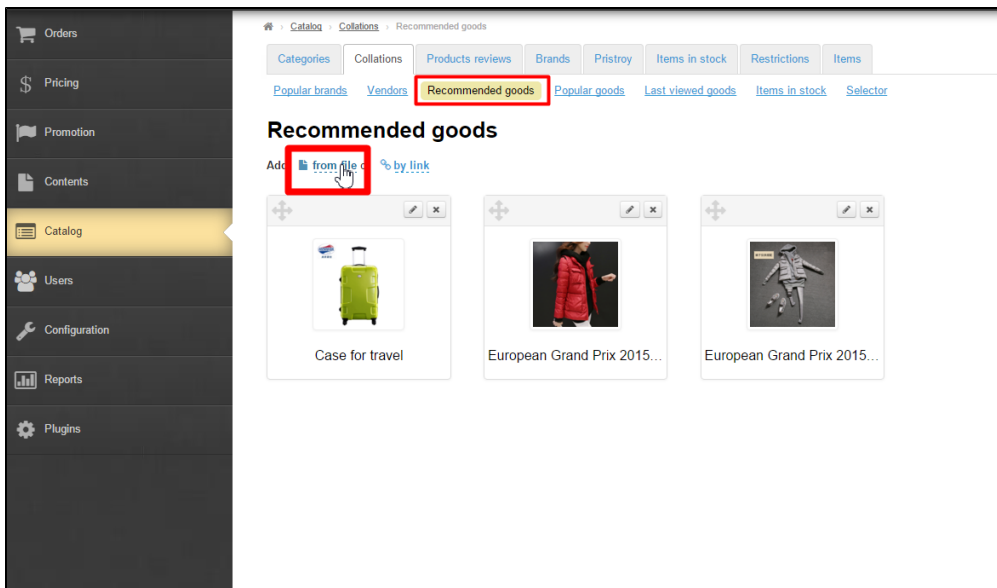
Orders
Pricing
Promotion
Contents
Catalog
Users
Configuration
Reports
Plugins

Catalog › Collations › Recommended goods

Categories | Collations | Products reviews | Brands | Pristroy | Items in stock | Restrictions | Items

Popular brands | Vendors | Recommended goods | Popular goods | Last viewed goods | Items in stock | Selector

Recommended goods

Add from file or by link

Case for travel

European Grand Prix 2015...

European Grand Prix 2015...